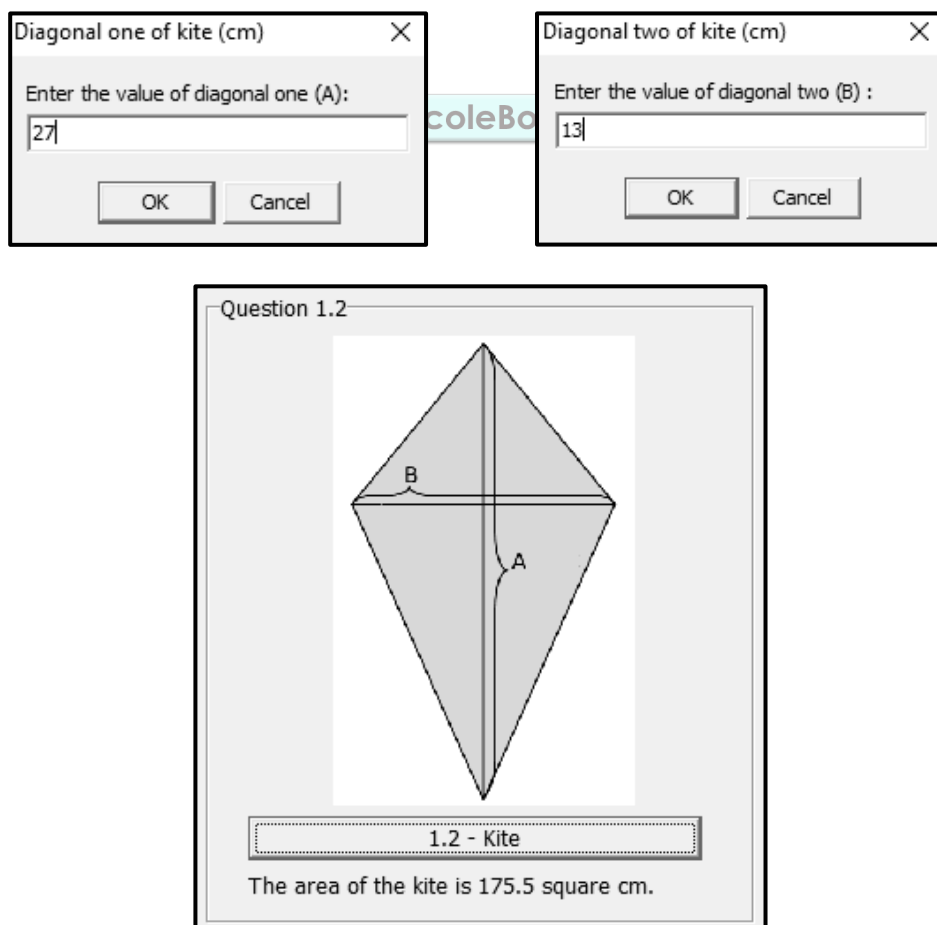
Diagonal one of kite (cm)

Enter the value of diagonal one (A):

27

OK Cancel

coleBo

Diagonal two of kite (cm)

Enter the value of diagonal two (B) :

13

OK Cancel

Question 1.2

B

A

1.2 - Kite

The area of the kite is 175.5 square cm.